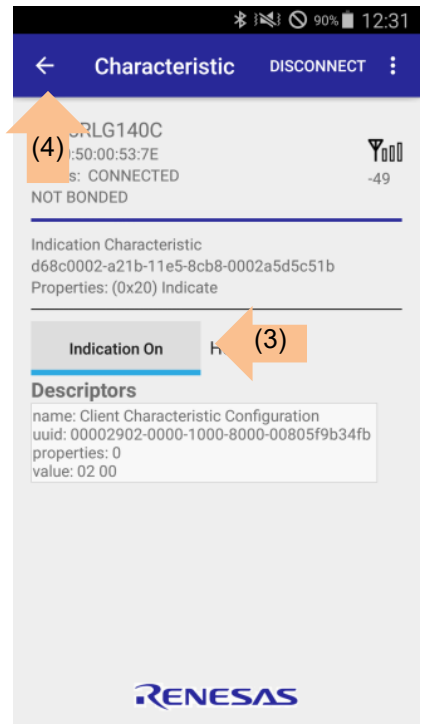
90% 12:31

Characteristic DISCONNECT

(4)

RLG140C
:50:00:53:7E
s: CONNECTED
NOT BONDED

-49

Indication Characteristic
d68c0002-a21b-11e5-8cb8-0002a5d5c51b
Properties: (0x20) Indicate

Indication On H

(3)

Descriptors

name: Client Characteristic Configuration
uuid: 00002902-0000-1000-8000-00805f9b34fb
properties: 0
value: 02 00

RENESAS